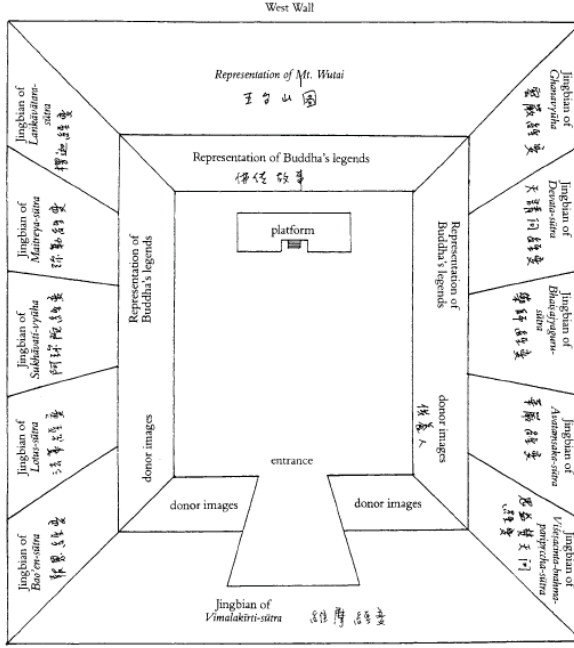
West Wall

Representation of Mt. Wutai
五台山圖

Jingbian of Laṅkāvatāra-sūtra
楞伽經變

Jingbian of Ghanavyūha
密嚴經變

Representation of Buddha's legends
佛傳故事

platform

Jingbian of Maitreya-sūtra
彌勒經變

Jingbian of Devatā-sūtra
天請問經變

Representation of Buddha's legends

Representation of Buddha's legends

Jingbian of Sukhāvatī-vyūha
阿彌陀經變

Jingbian of Bhaiṣajyaguru-sūtra
藥師經變

Jingbian of Lotus-sūtra
法華經變

donor images

donor images
供養人

Jingbian of Avataṃsaka-sūtra
華嚴經變

entrance

donor images

donor images

Jingbian of Bao'en-sūtra
報恩經變

Jingbian of Viśeṣamati-brahma-paripṛcchā-sūtra
思益梵天問經變

Jingbian of Vimalakīrti-sūtra
維摩經變